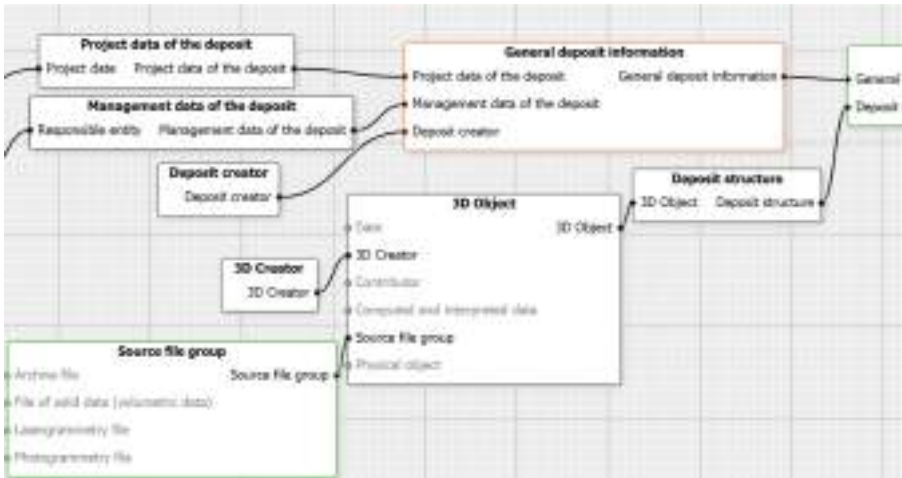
Project data of the deposit
Project data Project data of the deposit

Management data of the deposit
Responsible entity Management data of the deposit

Deposit creator
Deposit creator

General deposit information
Project data of the deposit General deposit information
Management data of the deposit
Deposit creator

General
Deposit

Deposit structure
3D Object Deposit structure

3D Object
Data 3D Object
3D Creator
Contributor
Computed and interpreted data
Source file group
Physical object

3D Creator
3D Creator

Source file group
Archive file Source file group
File of solid data (volumetric data)
Lasergrammetry file
Photogrammetry file